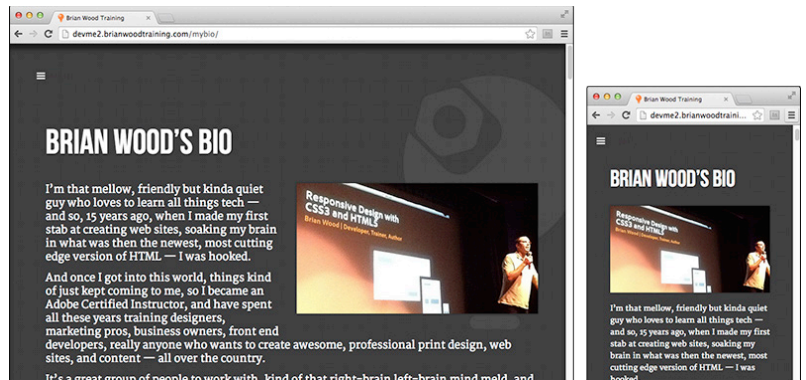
Brian Wood Training

devme2.brianwoodtraining.com/mybio/

BRIAN WOOD'S BIO

I'm that mellow, friendly but kinda quiet guy who loves to learn all things tech — and so, 15 years ago, when I made my first stab at creating web sites, soaking my brain in what was then the newest, most cutting edge version of HTML — I was hooked.

And once I got into this world, things kind of just kept coming to me, so I became an Adobe Certified Instructor, and have spent all these years training designers, marketing pros, business owners, front end developers, really anyone who wants to create awesome, professional print design, web sites, and content — all over the country.

It's a great group of people to work with, kind of that right-brain left-brain mind meld, and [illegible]

Responsive Design with CSS3 and HTML5

Brian Wood | Developer, Trainer, Author

Brian Wood Training

devme2.brianwoodtraini...

BRIAN WOOD'S BIO

Responsive Design with CSS3 and HTML5

Brian Wood | Developer, Trainer, Author

I'm that mellow, friendly but kinda quiet guy who loves to learn all things tech — and so, 15 years ago, when I made my first stab at creating web sites, soaking my brain in what was then the newest, most cutting edge version of HTML — I was hooked.